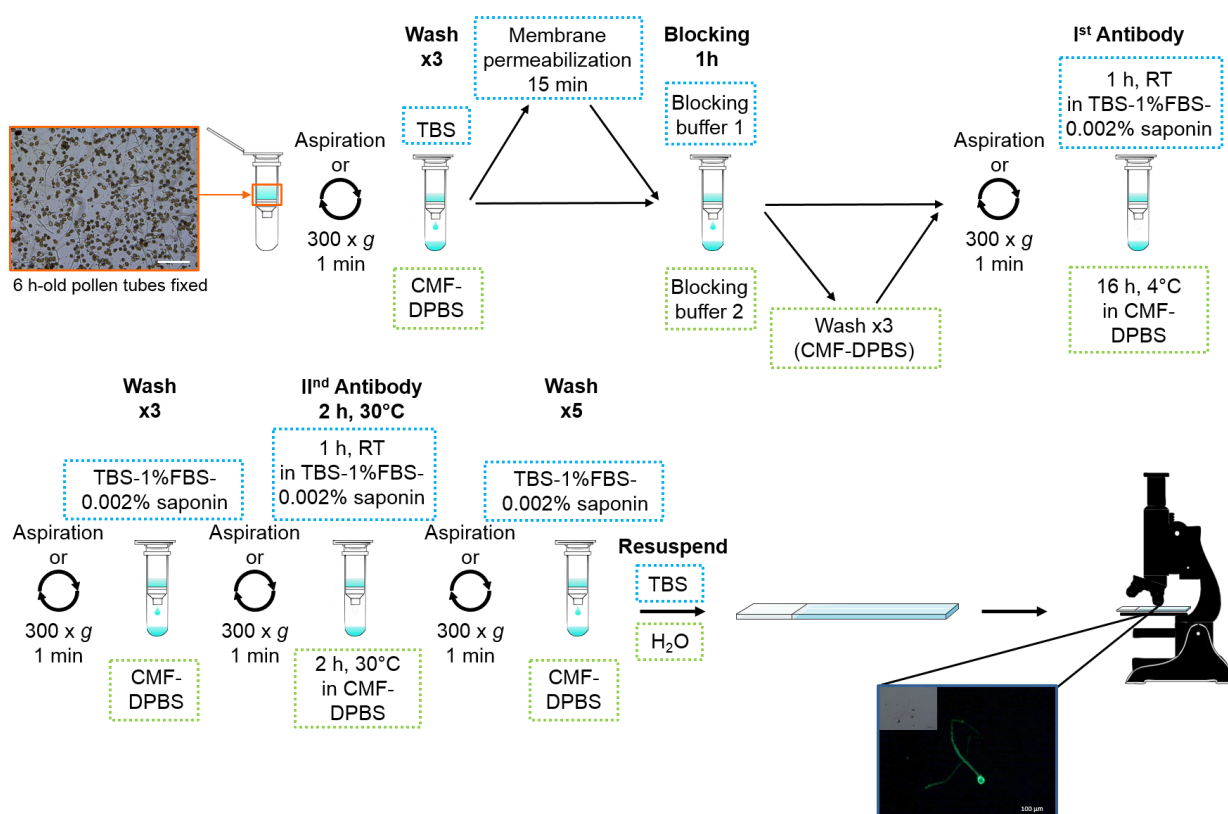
6 h-old pollen tubes fixed

Aspiration or 300 x $g$ 1 min

Wash x3

TBS

CMF-DPBS

Membrane permeabilization 15 min

Blocking 1h

Blocking buffer 1

Blocking buffer 2

Wash x3 (CMF-DPBS)

Aspiration or 300 x $g$ 1 min

I$^{st}$ Antibody

1 h, RT in TBS-1%FBS-0.002% saponin

16 h, 4°C in CMF-DPBS

Wash x3

TBS-1%FBS-0.002% saponin

Aspiration or 300 x $g$ 1 min

CMF-DPBS

II$^{nd}$ Antibody 2 h, 30°C

1 h, RT in TBS-1%FBS-0.002% saponin

Aspiration or 300 x $g$ 1 min

2 h, 30°C in CMF-DPBS

Wash x5

TBS-1%FBS-0.002% saponin

Aspiration or 300 x $g$ 1 min

CMF-DPBS

Resuspend

TBS

$H_2O$

100 µm